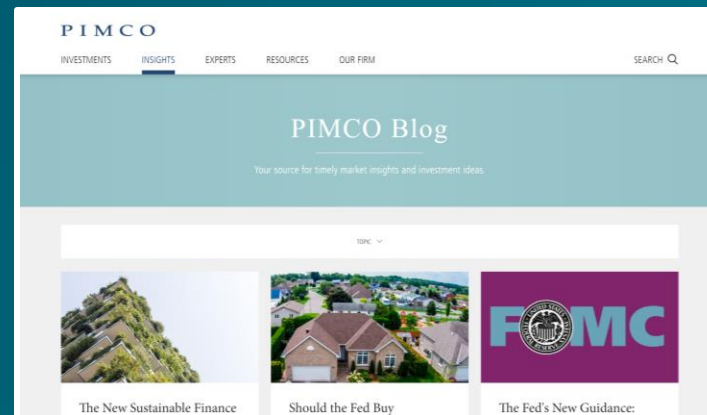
PIMCO

INVESTMENTS INSIGHTS EXPERTS RESOURCES OUR FIRM SEARCH

PIMCO Blog

Your source for timely market insights and investment ideas.

TOPIC

FOMC

The New Sustainable Finance

Should the Fed Buy

The Fed's New Guidance: